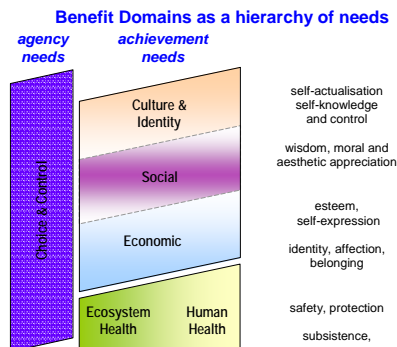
Benefit Domains as a hierarchy of needs

agency needs

achievement needs

Choice & Control

Culture & Identity

Social

Economic

Ecosystem Health

Human Health

self-actualisation self-knowledge and control

wisdom, moral and aesthetic appreciation

esteem, self-expression

identity, affection, belonging

safety, protection

subsistence,